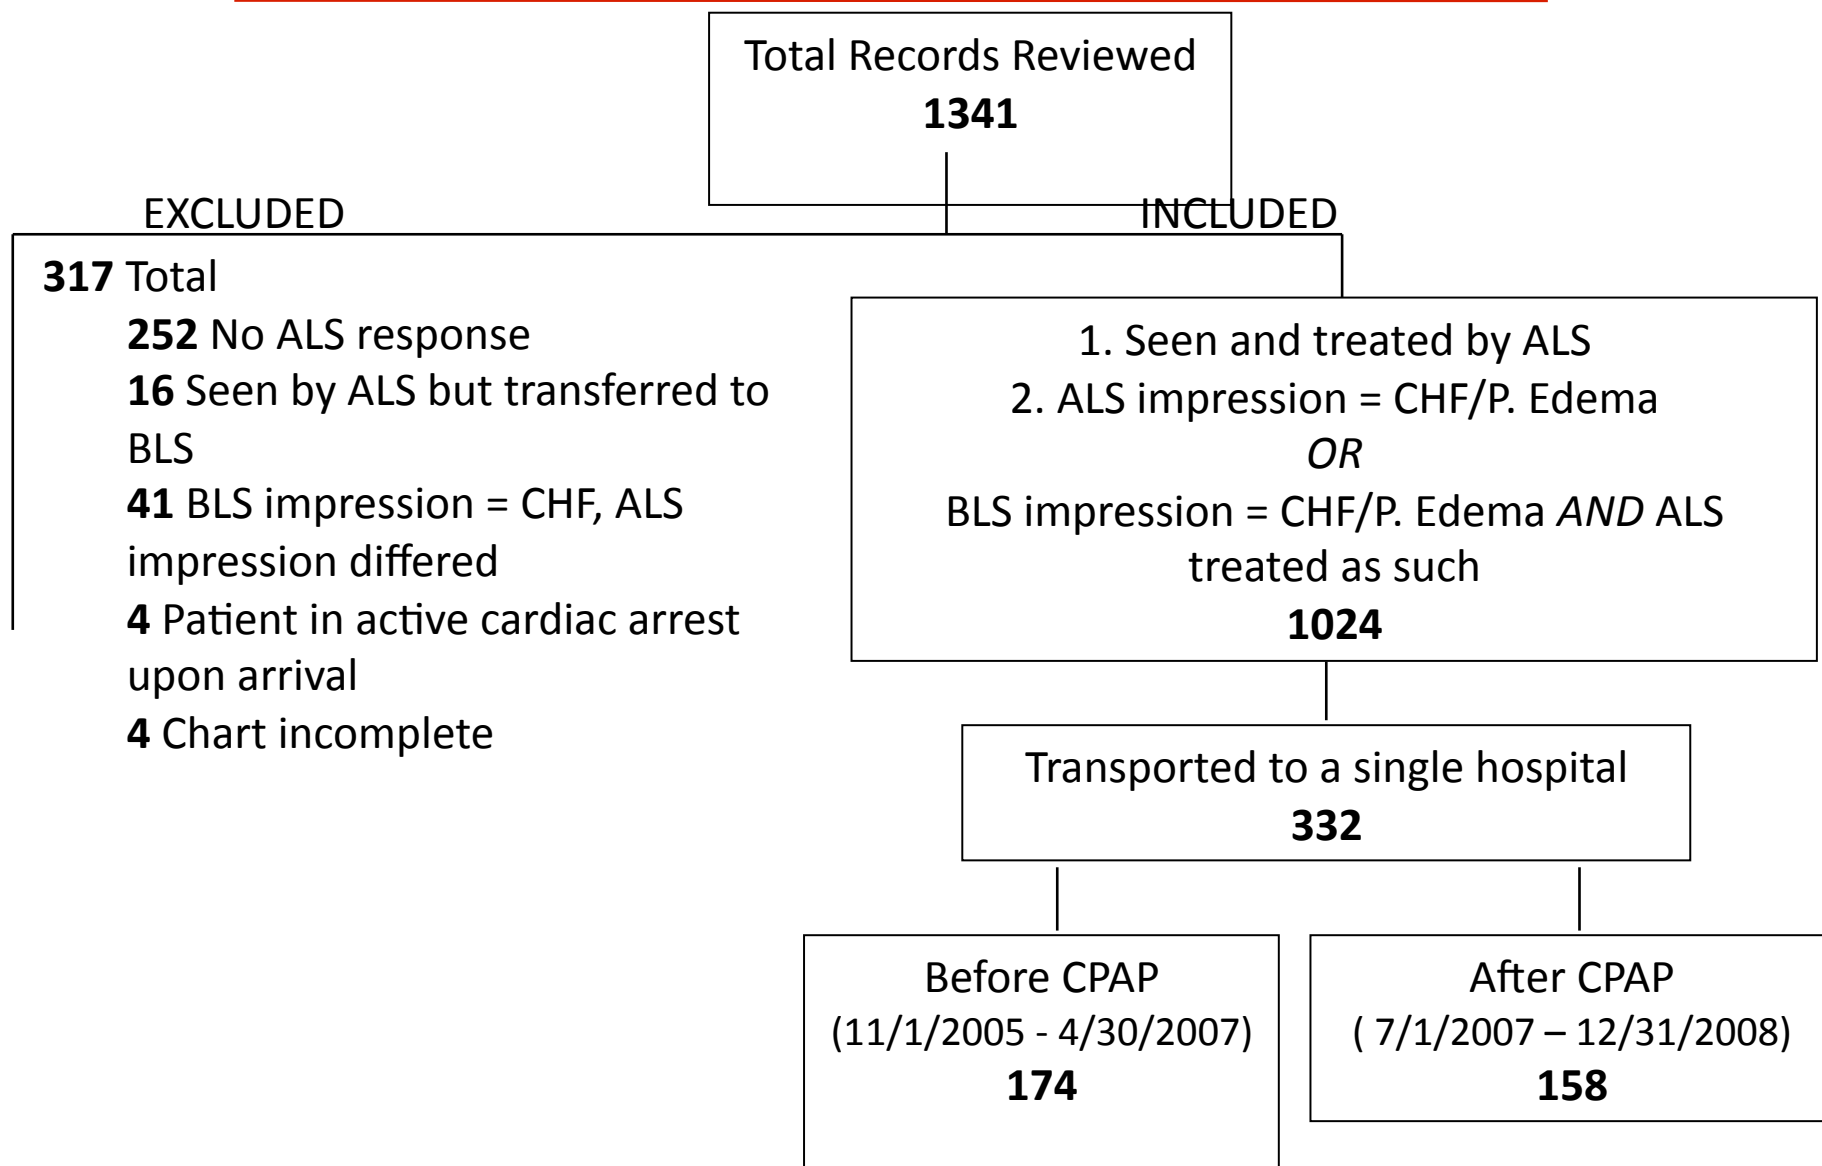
Total Records Reviewed
**1341**

EXCLUDED

INCLUDED

**317** Total
**252** No ALS response
**16** Seen by ALS but transferred to BLS
**41** BLS impression = CHF, ALS impression differed
**4** Patient in active cardiac arrest upon arrival
**4** Chart incomplete

1. Seen and treated by ALS
2. ALS impression = CHF/P. Edema
*OR*
BLS impression = CHF/P. Edema *AND* ALS treated as such
**1024**

Transported to a single hospital
**332**

Before CPAP
(11/1/2005 - 4/30/2007)
**174**

After CPAP
( 7/1/2007 – 12/31/2008)
**158**